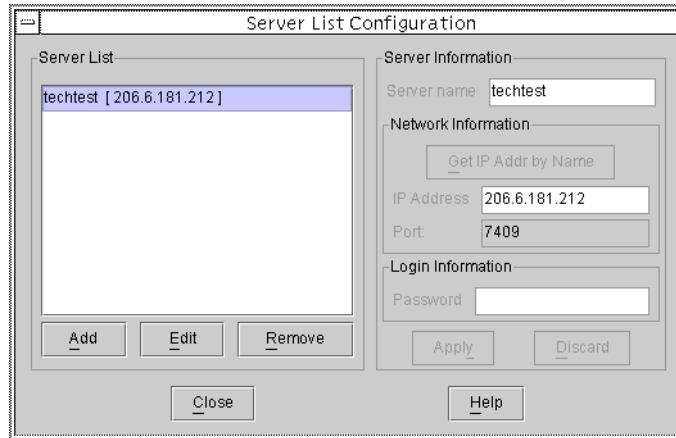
Server List Configuration

Server List

techtest [206.6.181.212]

Add
Edit
Remove

Server Information

Server name techtest

Network Information

Get IP Addr by Name

IP Address 206.6.181.212

Port: 7409

Login Information

Password

Apply
Discard

Close
Help